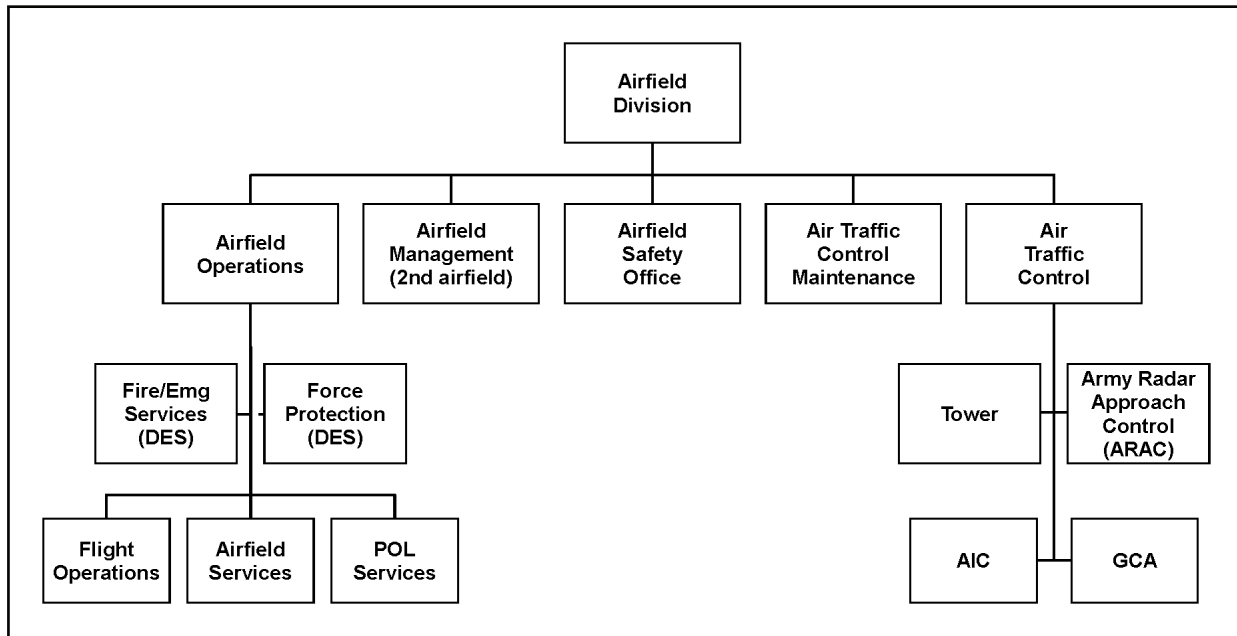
Airfield Division

Airfield Operations

Airfield Management (2nd airfield)

Airfield Safety Office

Air Traffic Control Maintenance

Air Traffic Control

Fire/Emg Services (DES)

Force Protection (DES)

Flight Operations

Airfield Services

POL Services

Tower

Army Radar Approach Control (ARAC)

AIC

GCA